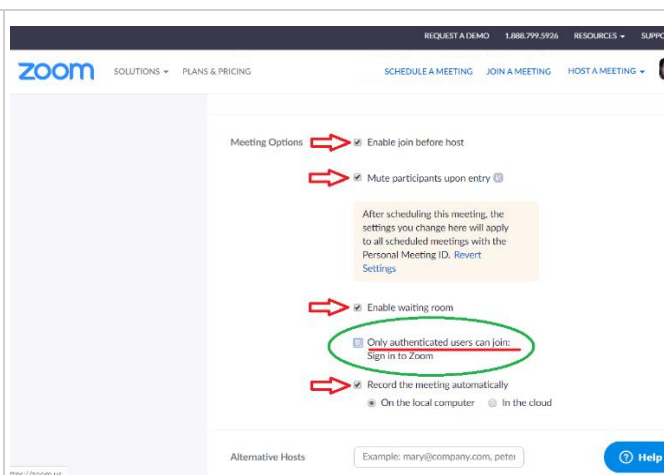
REQUEST A DEMO 1.888.799.5926 RESOURCES ▾ SUPPO

zoom SOLUTIONS ▾ PLANS & PRICING SCHEDULE A MEETING JOIN A MEETING HOST A MEETING ▾

Meeting Options

Enable join before host

Mute participants upon entry

After scheduling this meeting, the settings you change here will apply to all scheduled meetings with the Personal Meeting ID. Revert Settings

Enable waiting room

Only authenticated users can join: Sign in to Zoom

Record the meeting automatically

On the local computer In the cloud

Alternative Hosts

Example: mary@company.com, peter

Help

https://zoom.us